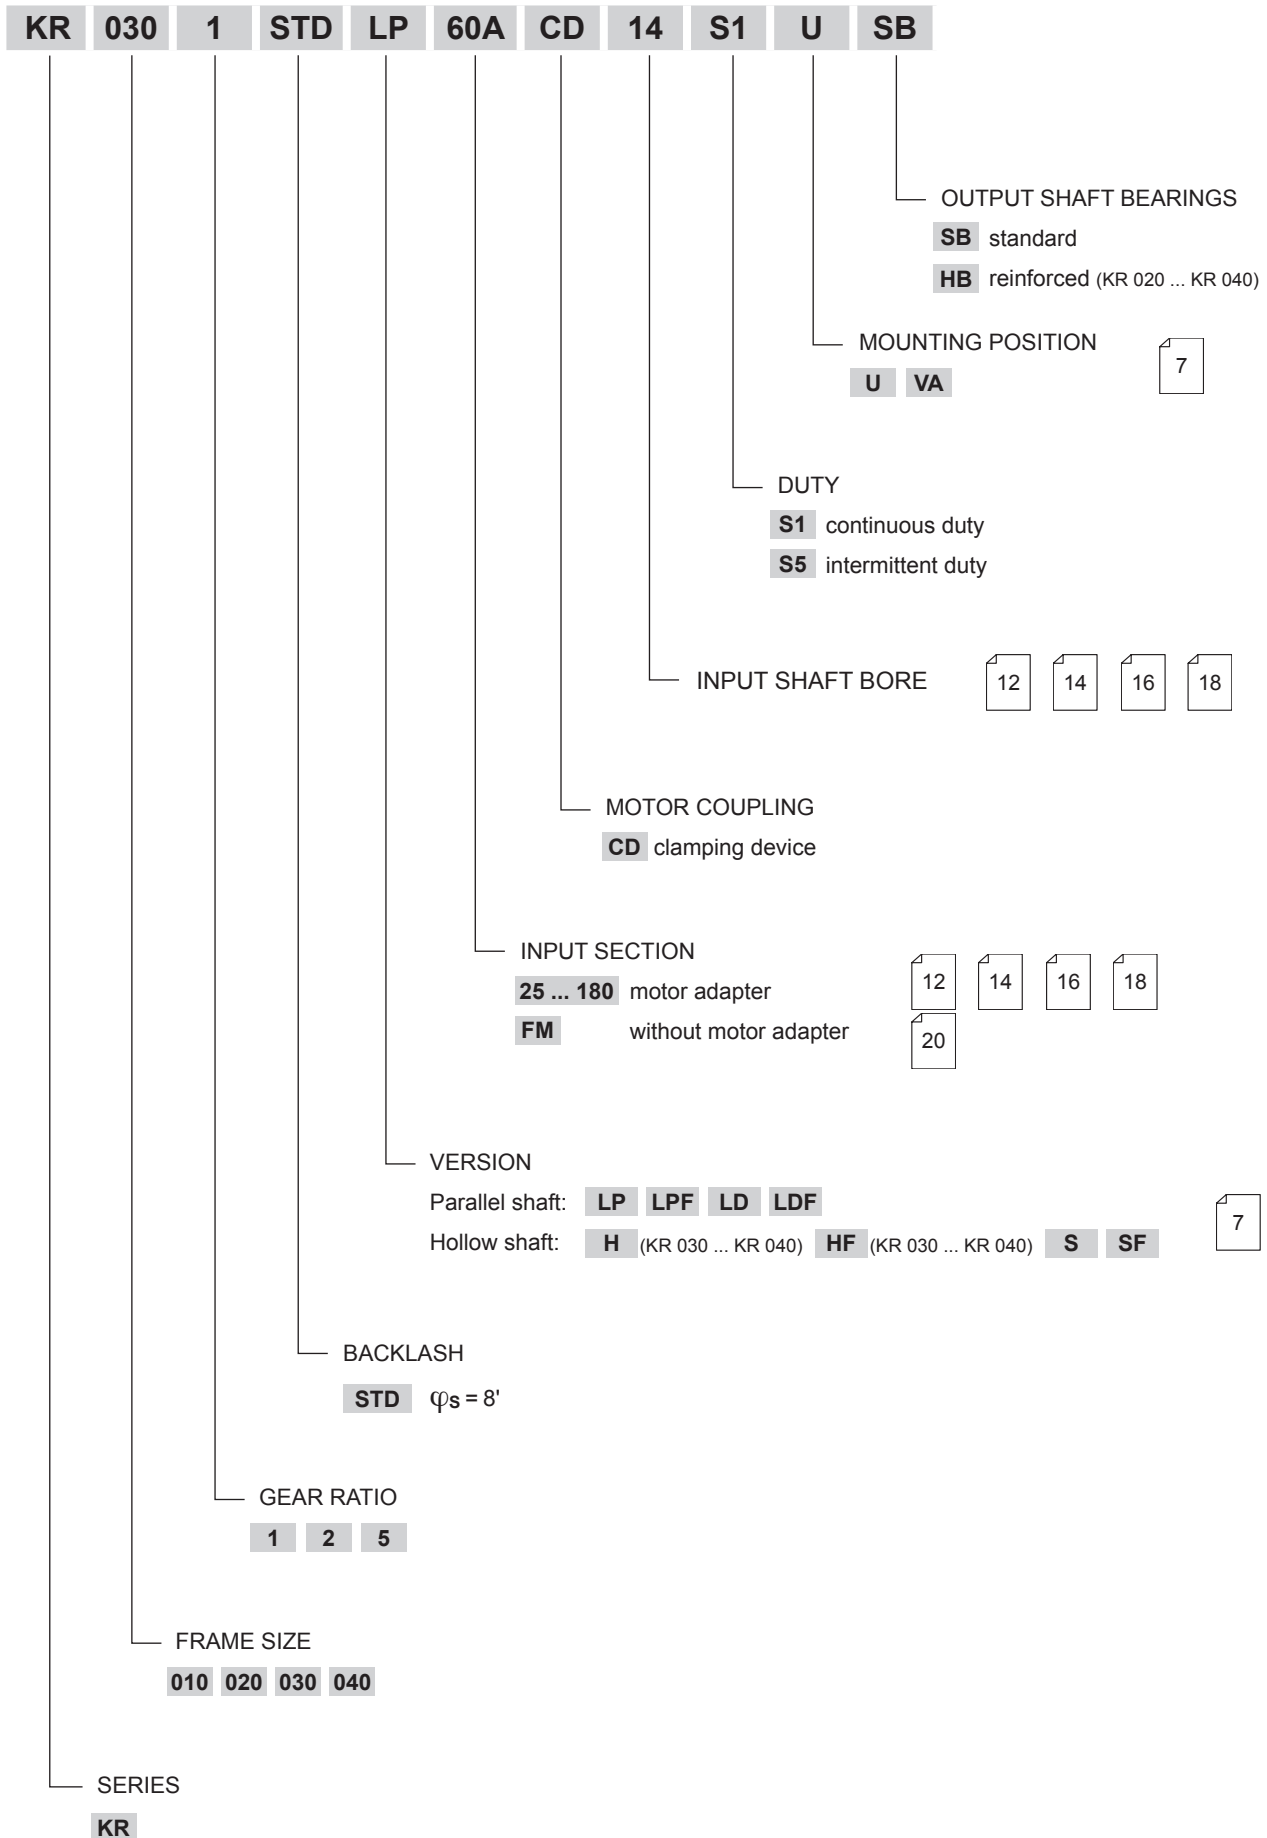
KR 030 1 STD LP 60A CD 14 S1 U SB

OUTPUT SHAFT BEARINGS
SB standard
HB reinforced (KR 020 ... KR 040)

MOUNTING POSITION
U VA
7

DUTY
S1 continuous duty
S5 intermittent duty

INPUT SHAFT BORE
12 14 16 18

MOTOR COUPLING
CD clamping device

INPUT SECTION
25 ... 180 motor adapter
FM without motor adapter
12 14 16 18
20

VERSION
Parallel shaft: LP LPF LD LDF
Hollow shaft: H (KR 030 ... KR 040) HF (KR 030 ... KR 040) S SF
7

BACKLASH
STD $\varphi_s = 8'$

GEAR RATIO
1 2 5

FRAME SIZE
010 020 030 040

SERIES
KR